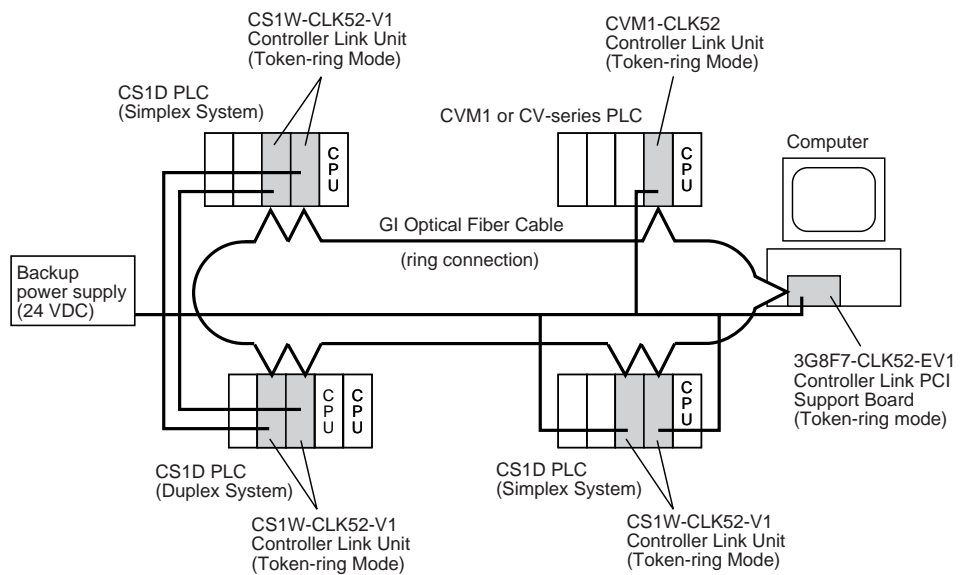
CS1W-CLK52-V1
Controller Link Unit
(Token-ring Mode)

CVM1-CLK52
Controller Link Unit
(Token-ring Mode)

CS1D PLC
(Simplex System)

CPU

CVM1 or CV-series PLC

CPU

Computer

GI Optical Fiber Cable

(ring connection)

Backup
power supply
(24 VDC)

CPU

CPU

CPU

3G8F7-CLK52-EV1
Controller Link PCI
Support Board
(Token-ring mode)

CS1D PLC
(Duplex System)

CS1D PLC
(Simplex System)

CS1W-CLK52-V1
Controller Link Unit
(Token-ring Mode)

CS1W-CLK52-V1
Controller Link Unit
(Token-ring Mode)